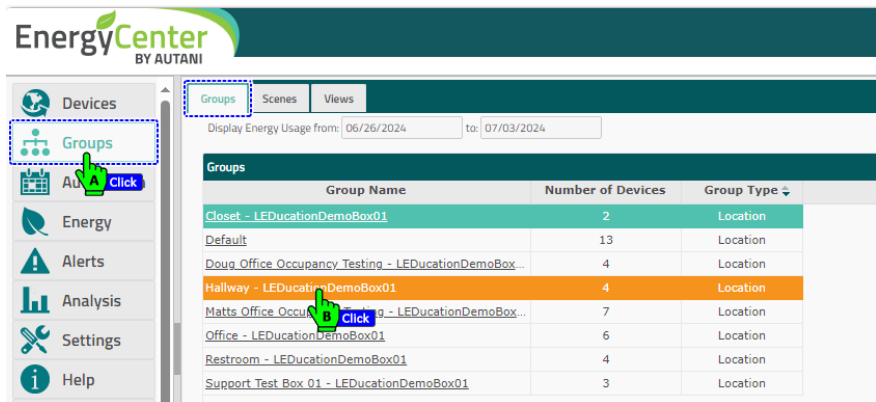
EnergyCenter
BY AUTANI

Devices
Groups
Au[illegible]
A Click
Energy
Alerts
Analysis
Settings
Help

Groups Scenes Views

Display Energy Usage from: 06/26/2024 to: 07/03/2024

Groups

| Group Name | Number of Devices | Group Type |
|---|---|---|
| Closet - LEDucationDemoBox01 | 2 | Location |
| Default | 13 | Location |
| Doug Office Occupancy Testing - LEDucationDemoBox... | 4 | Location |
| Hallway - LEDucationDemoBox01 | 4 | Location |
| Matts Office Occu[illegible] Testing - LEDucationDemoBox... | 7 | Location |
| Office - LEDucationDemoBox01 | 6 | Location |
| Restroom - LEDucationDemoBox01 | 4 | Location |
| Support Test Box 01 - LEDucationDemoBox01 | 3 | Location |

B Click